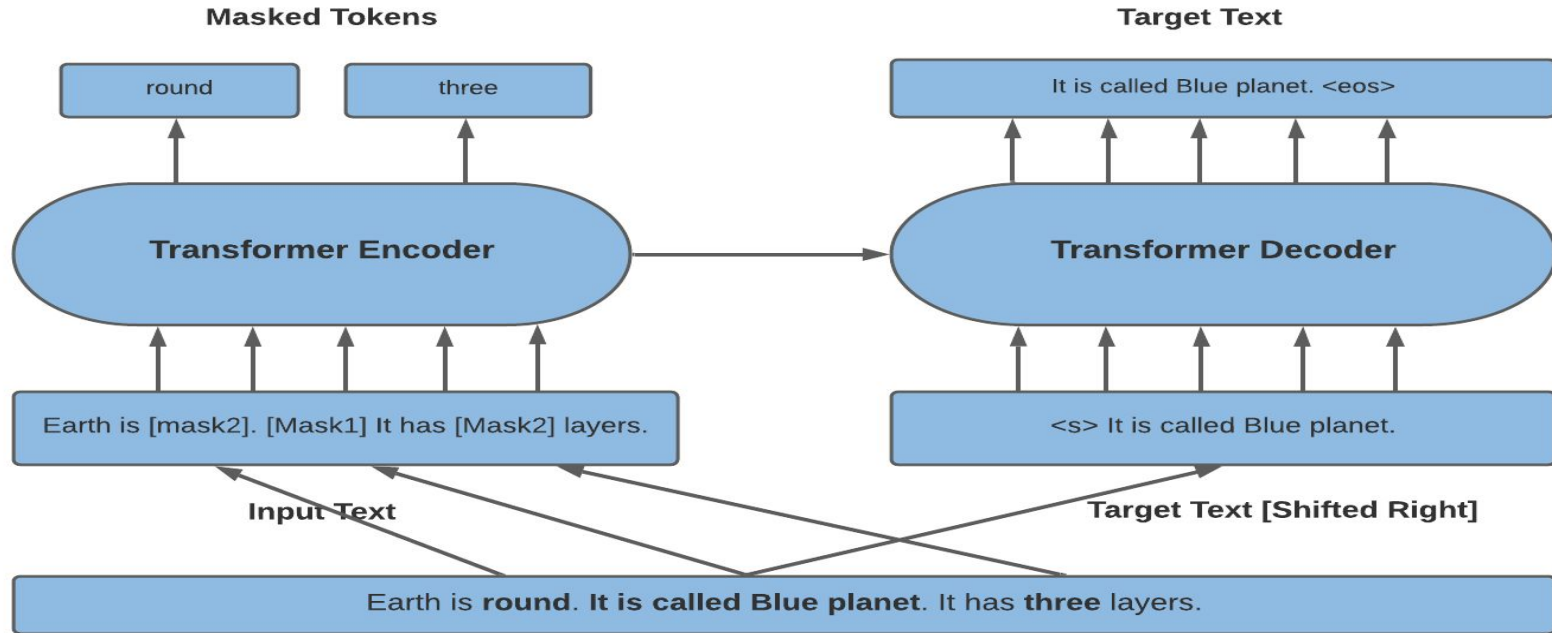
Masked Tokens

round

three

Target Text

It is called Blue planet. <eos>

Transformer Encoder

Transformer Decoder

Earth is [mask2]. [Mask1] It has [Mask2] layers.

<s> It is called Blue planet.

Input Text

Target Text [Shifted Right]

Earth is **round**. **It is called Blue planet**. It has **three** layers.